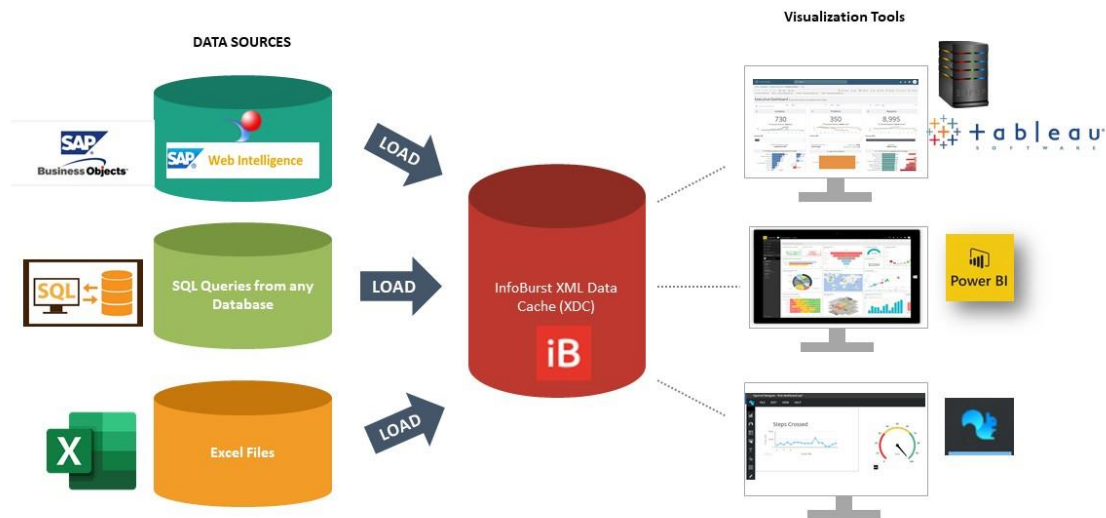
DATA SOURCES

Visualization Tools

SAP Business Objects

SAP Web Intelligence

LOAD

SQL

SQL Queries from any Database

LOAD

Excel Files

LOAD

InfoBurst XML Data Cache (XDC)

iB

730

350

8,995

tableau SOFTWARE

Power BI

Steps Crossed